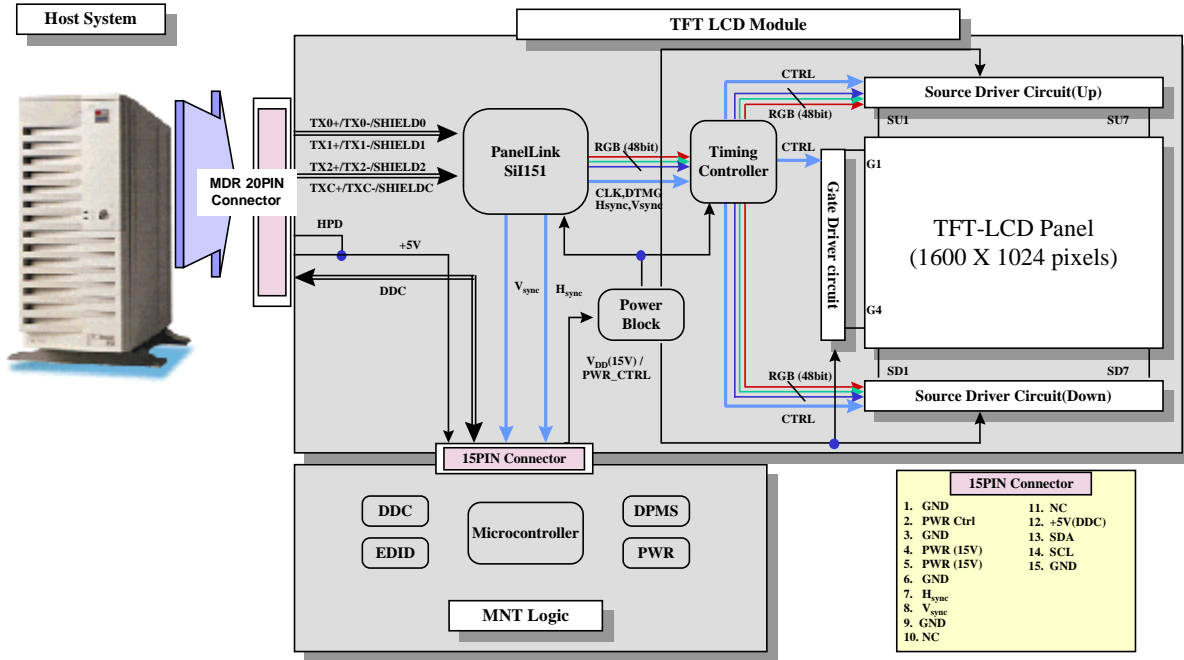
Host System

TFT LCD Module

MDR 20PIN Connector

TX0+/TX0-/SHIELD0
TX1+/TX1-/SHIELD1
TX2+/TX2-/SHIELD2
TXC+/TXC-/SHIELDC

PanelLink SiI151

RGB (48bit)

CLK,DTMG Hsync,Vsync

Timing Controller

CTRL
RGB (48bit)
CTRL

Source Driver Circuit(Up)

SU1
SU7

G1

Gate Driver circuit

G4

TFT-LCD Panel (1600 X 1024 pixels)

SD1
SD7

RGB (48bit)
CTRL

Source Driver Circuit(Down)

HPD
+5V
DDC

$V_{sync}$
$H_{sync}$

Power Block

$V_{DD}$(15V) / PWR_CTRL

15PIN Connector

DDC
EDID
Microcontroller
DPMS
PWR

MNT Logic

15PIN Connector

1. GND
2. PWR Ctrl
3. GND
4. PWR (15V)
5. PWR (15V)
6. GND
7. $H_{sync}$
8. $V_{sync}$
9. GND
10. NC
11. NC
12. +5V(DDC)
13. SDA
14. SCL
15. GND